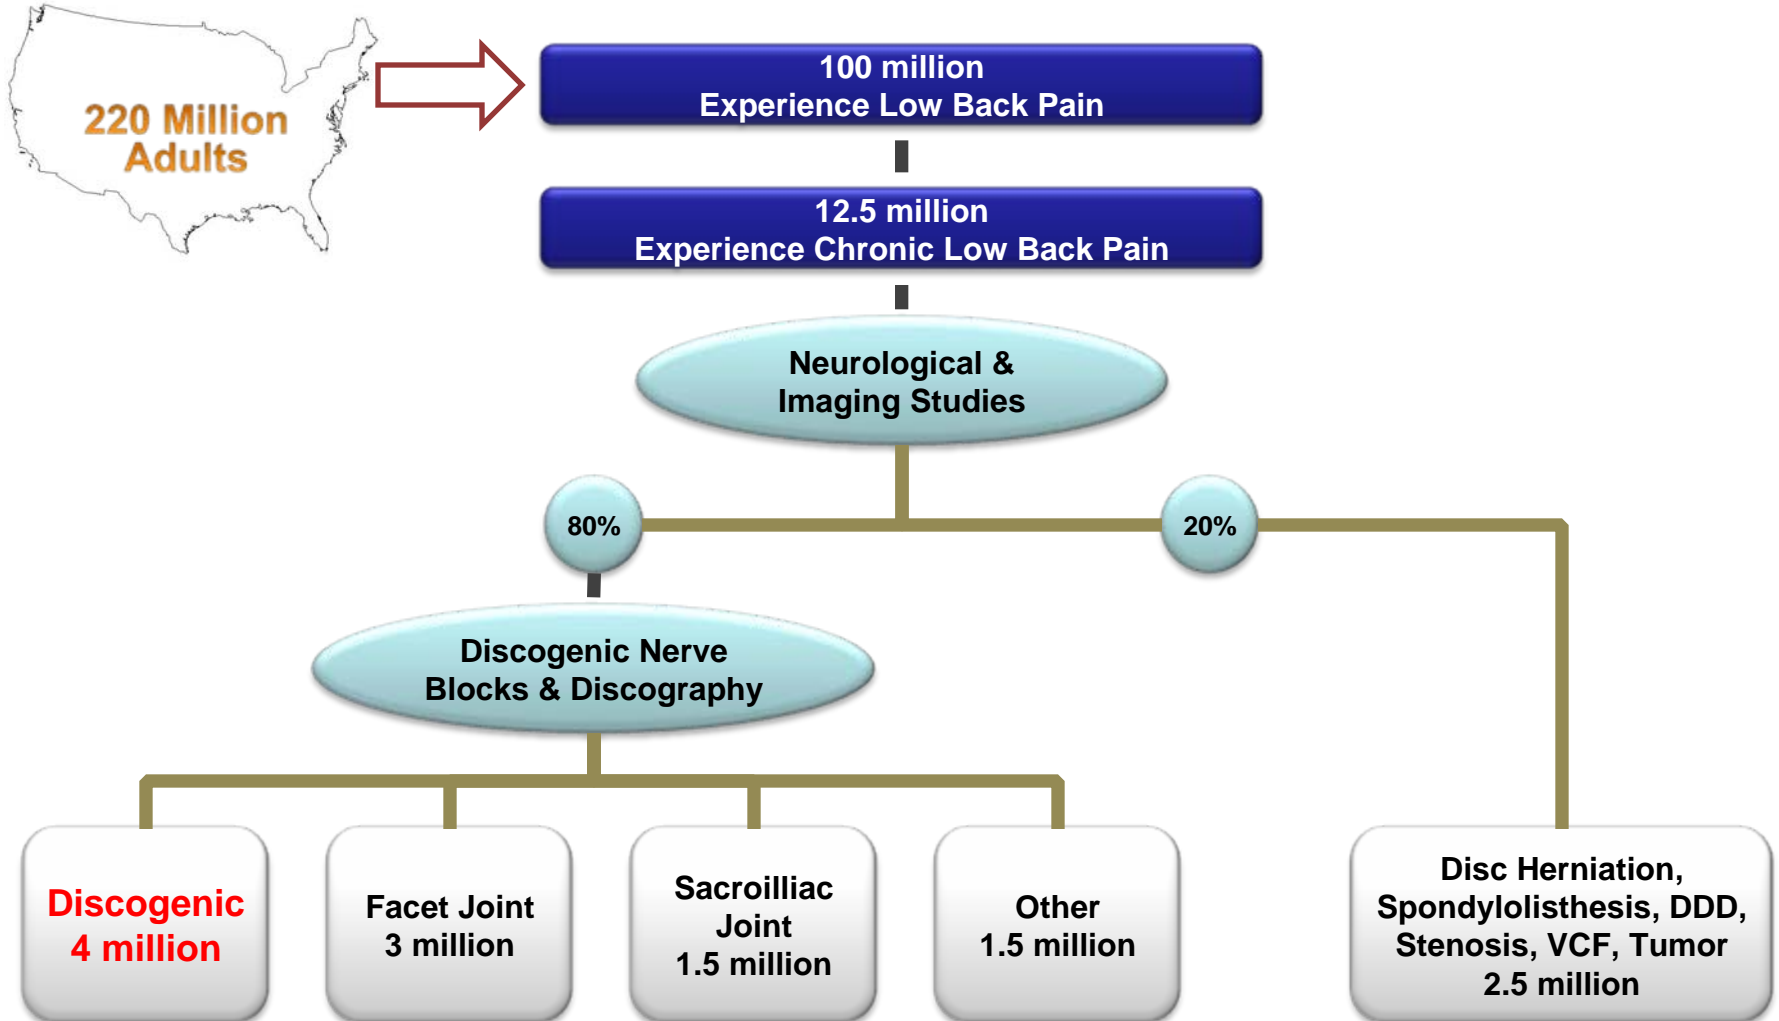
220 Million Adults

100 million
Experience Low Back Pain

12.5 million
Experience Chronic Low Back Pain

Neurological & Imaging Studies

80%

20%

Discogenic Nerve Blocks & Discography

Discogenic
4 million

Facet Joint
3 million

Sacroilliac Joint
1.5 million

Other
1.5 million

Disc Herniation, Spondylolisthesis, DDD, Stenosis, VCF, Tumor
2.5 million